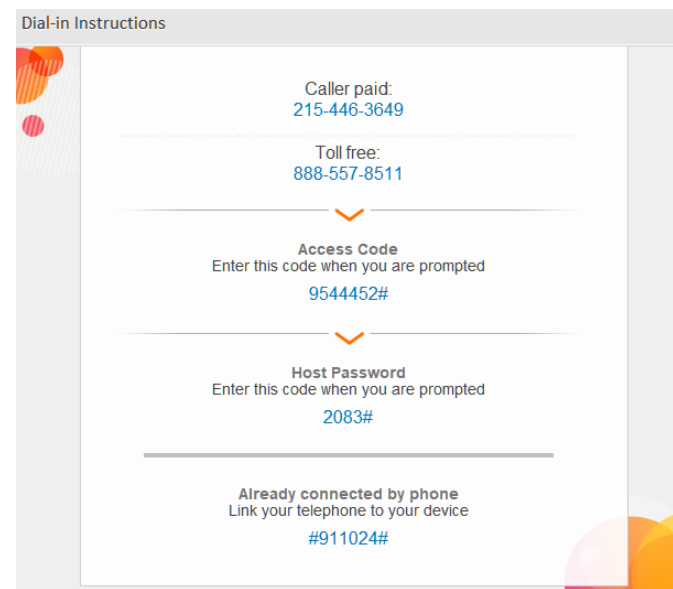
Dial-in Instructions

Caller paid:
215-446-3649

Toll free:
888-557-8511

Access Code
Enter this code when you are prompted

9544452#

Host Password
Enter this code when you are prompted

2083#

Already connected by phone
Link your telephone to your device

#911024#